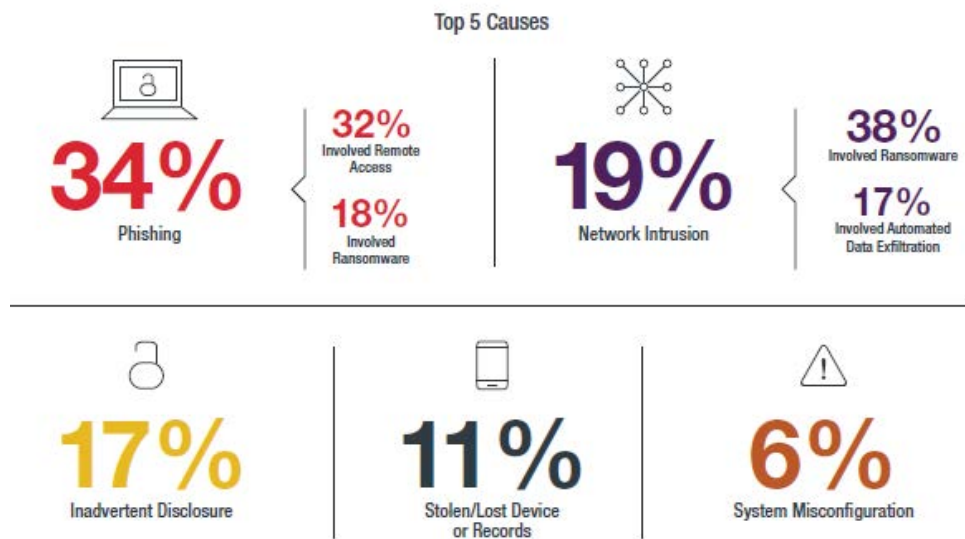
Top 5 Causes

34%
Phishing

32%
Involved Remote Access

18%
Involved Ransomware

19%
Network Intrusion

38%
Involved Ransomware

17%
Involved Automated Data Exfiltration

17%
Inadvertent Disclosure

11%
Stolen/Lost Device or Records

6%
System Misconfiguration